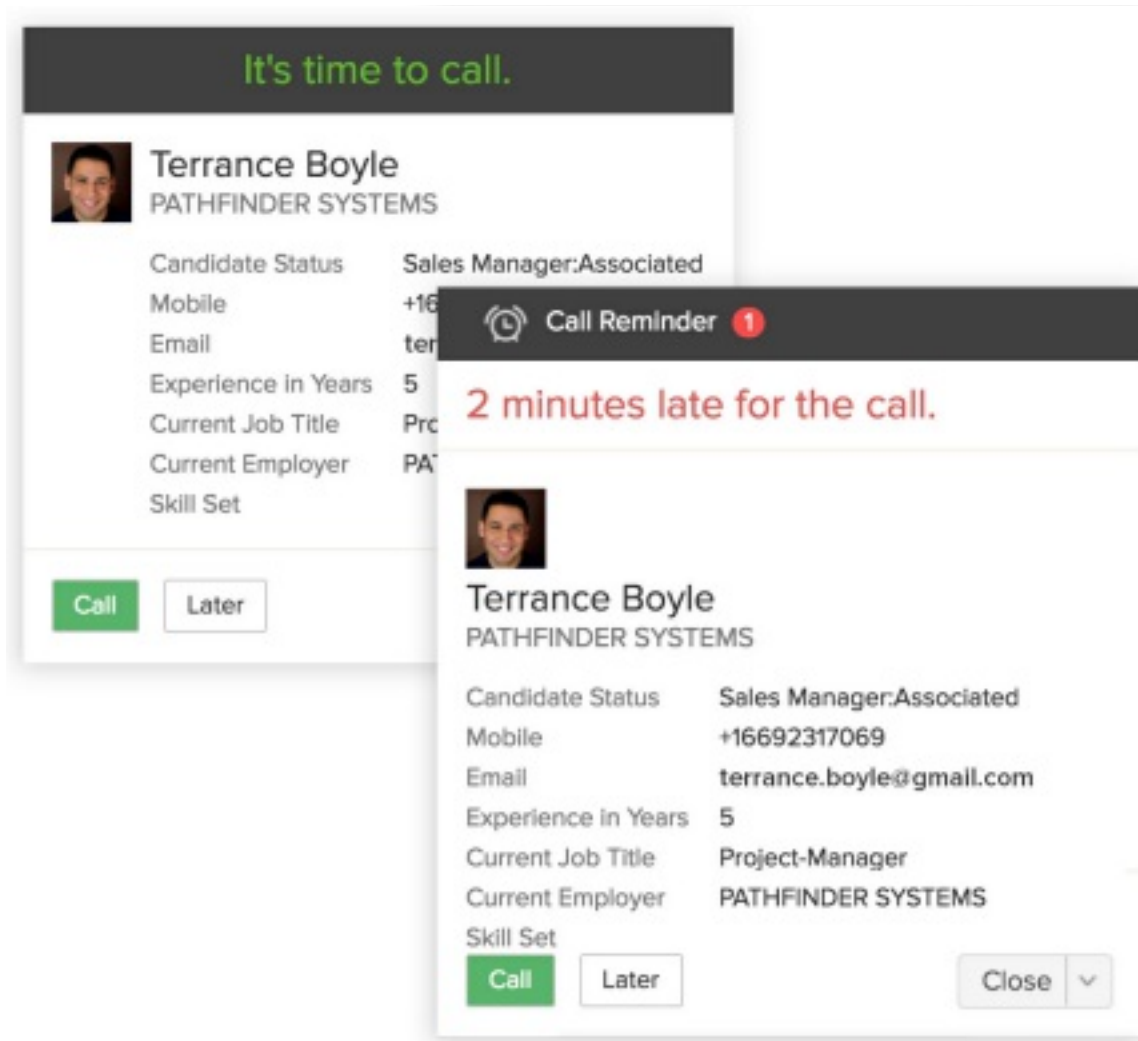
It's time to call.

Terrance Boyle
PATHFINDER SYSTEMS

| | |
|---|---|
| Candidate Status | Sales Manager:Associated |
| Mobile | +16 |
| Email | ter |
| Experience in Years | 5 |
| Current Job Title | Pro |
| Current Employer | PAT |
| Skill Set | |

Call Later

Call Reminder 1

2 minutes late for the call.

Terrance Boyle
PATHFINDER SYSTEMS

| | |
|---|---|
| Candidate Status | Sales Manager:Associated |
| Mobile | +16692317069 |
| Email | terrance.boyle@gmail.com |
| Experience in Years | 5 |
| Current Job Title | Project-Manager |
| Current Employer | PATHFINDER SYSTEMS |
| Skill Set | |

Call Later Close